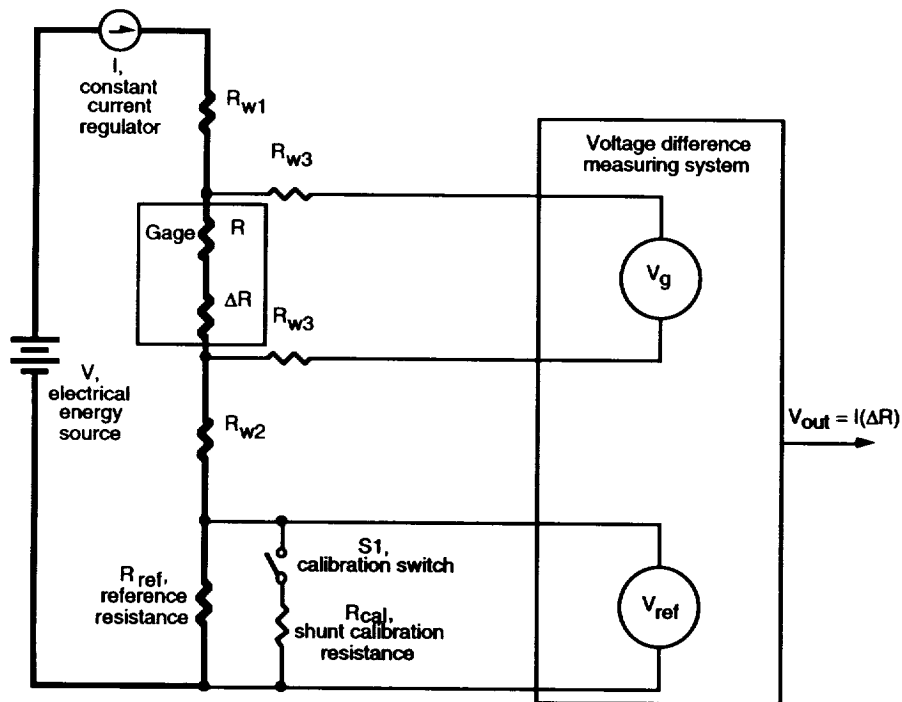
I, constant current regulator

$R_{w1}$

$R_{w3}$

Voltage difference measuring system

Gage

R

$\Delta R$

$V_g$

$R_{w3}$

V, electrical energy source

$R_{w2}$

$V_{out} = I(\Delta R)$

S1, calibration switch

$R_{ref}$, reference resistance

$R_{cal}$, shunt calibration resistance

$V_{ref}$